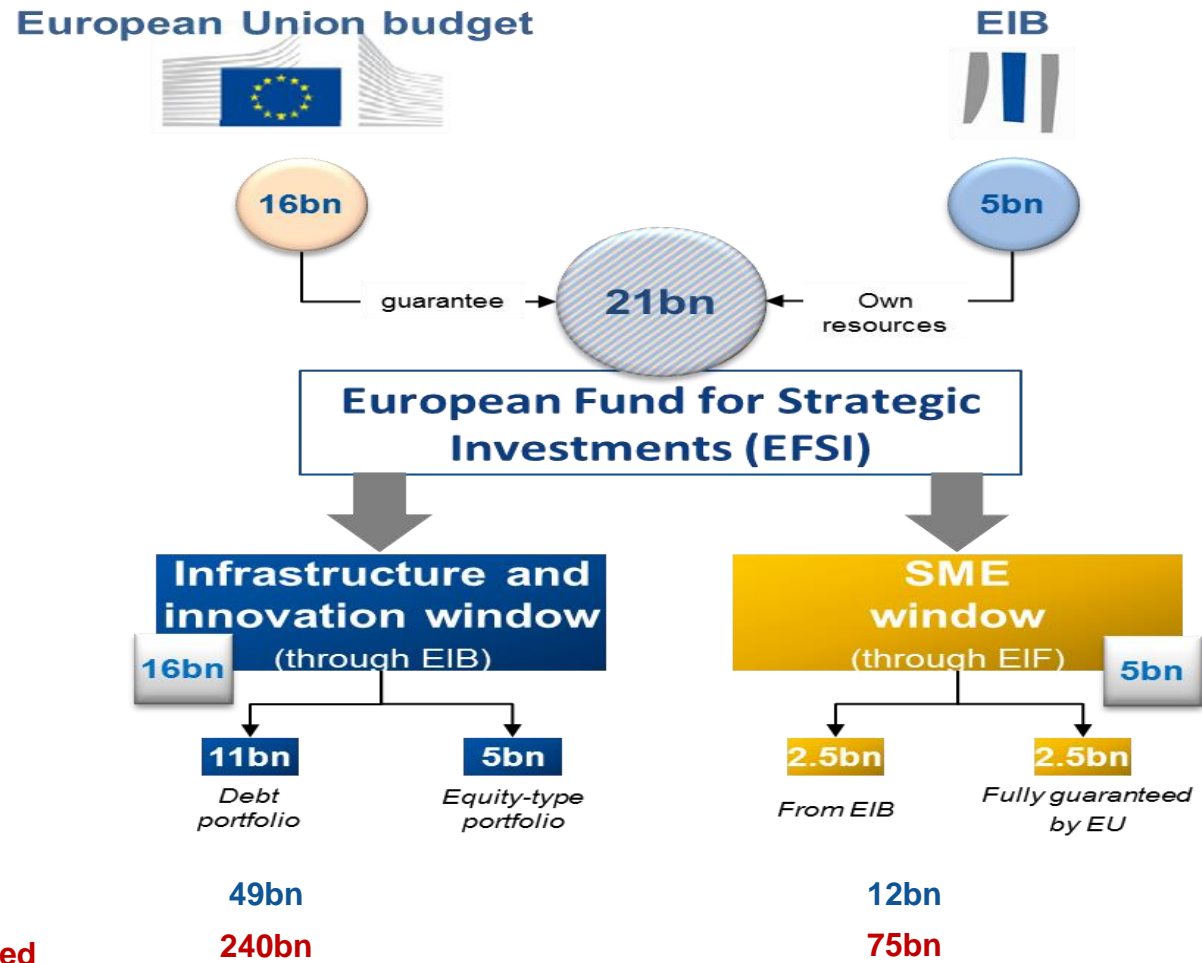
European Union budget

EIB

16bn

5bn

guarantee

21bn

Own resources

European Fund for Strategic Investments (EFSI)

Infrastructure and innovation window
(through EIB)

16bn

SME window
(through EIF)

5bn

11bn
Debt portfolio

5bn
Equity-type portfolio

2.5bn
From EIB

2.5bn
Fully guaranteed by EU

49bn

12bn

ed

240bn

75bn